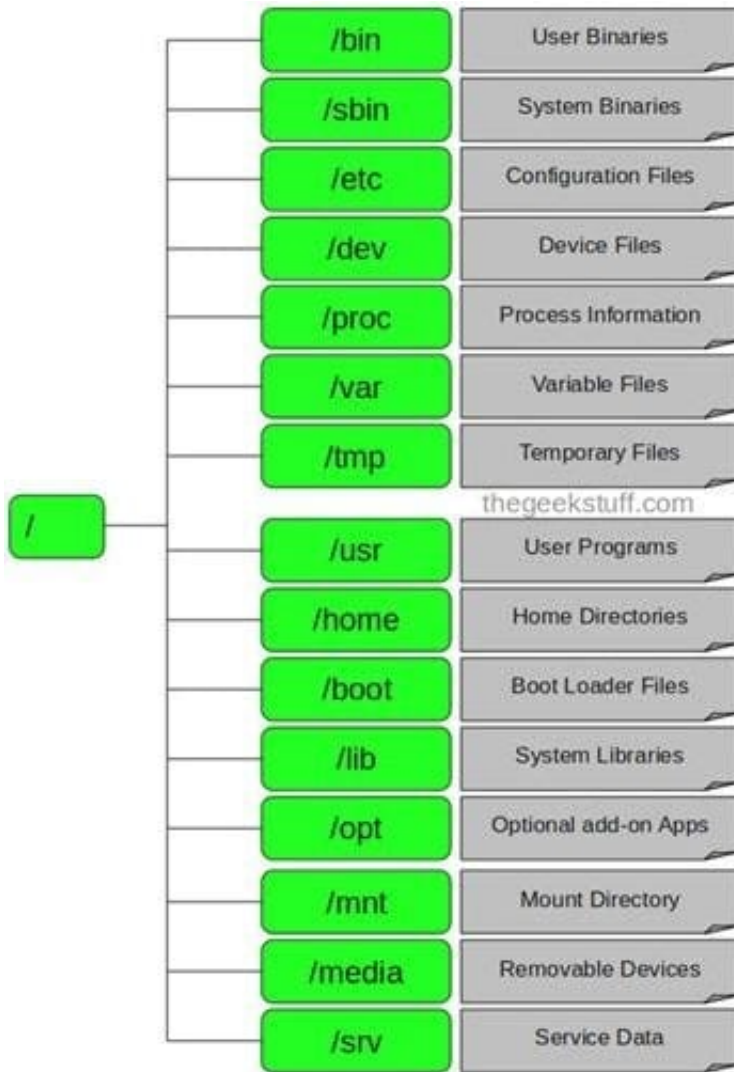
/

/bin User Binaries

/sbin System Binaries

/etc Configuration Files

/dev Device Files

/proc Process Information

/var Variable Files

/tmp Temporary Files

thegeekstuff.com

/usr User Programs

/home Home Directories

/boot Boot Loader Files

/lib System Libraries

/opt Optional add-on Apps

/mnt Mount Directory

/media Removable Devices

/srv Service Data